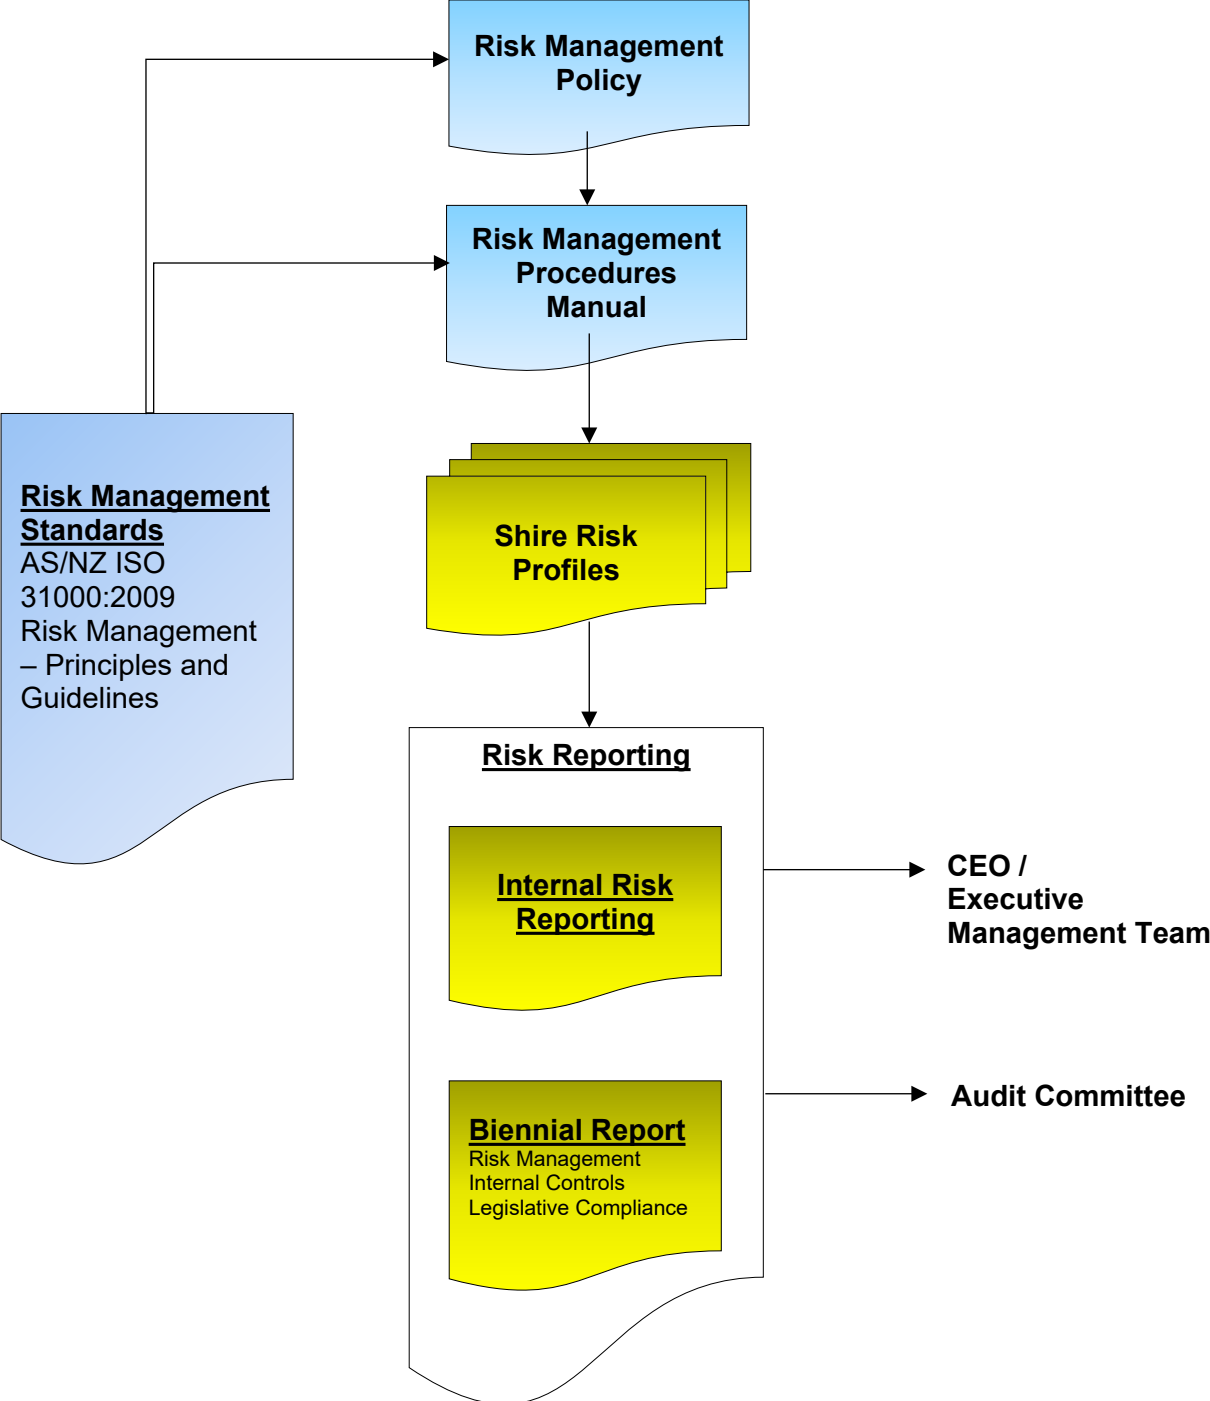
Risk Management Policy

Risk Management Procedures Manual

Risk Management Standards
AS/NZ ISO 31000:2009
Risk Management – Principles and Guidelines

Shire Risk Profiles

Risk Reporting

Internal Risk Reporting

CEO / Executive Management Team

Biennial Report
Risk Management
Internal Controls
Legislative Compliance

Audit Committee